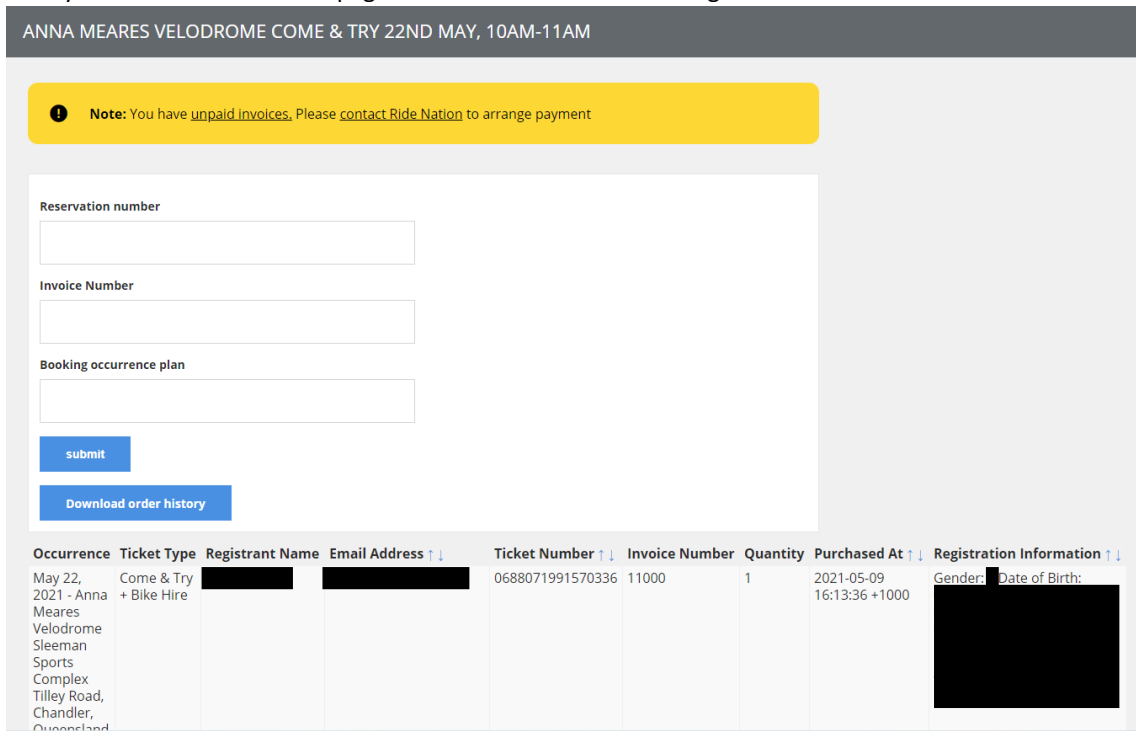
ANNA MEARES VELODROME COME & TRY 22ND MAY, 10AM-11AM

Note: You have unpaid invoices. Please contact Ride Nation to arrange payment

Reservation number

Invoice Number

Booking occurrence plan

submit

Download order history

| Occurrence | Ticket Type | Registrant Name | Email Address ↑↓ | Ticket Number ↑↓ | Invoice Number | Quantity | Purchased At ↑↓ | Registration Information ↑↓ |
|---|---|---|---|---|---|---|---|---|
| May 22, 2021 - Anna Meares Velodrome Sleeman Sports Complex Tilley Road, Chandler, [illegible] | Come & Try + Bike Hire | | | 0688071991570336 | 11000 | 1 | 2021-05-09 16:13:36 +1000 | Gender: Date of Birth: |